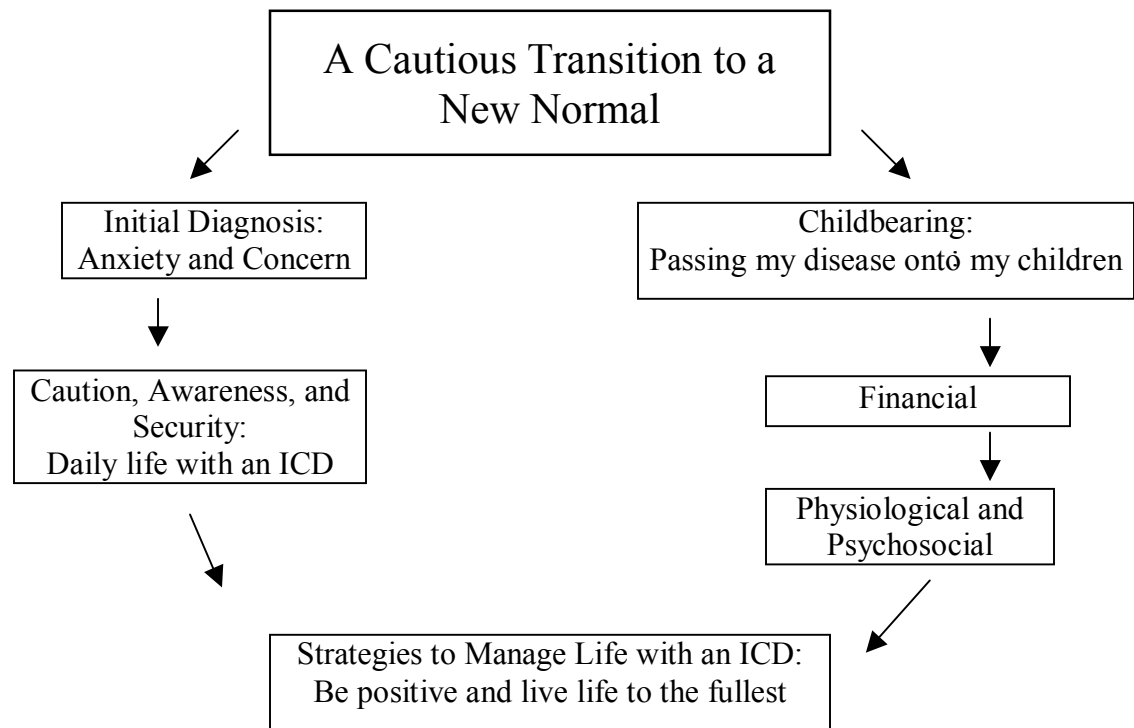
A Cautious Transition to a New Normal

Initial Diagnosis:
Anxiety and Concern

Caution, Awareness, and Security:
Daily life with an ICD

Childbearing:
Passing my disease onto my children

Financial

Physiological and Psychosocial

Strategies to Manage Life with an ICD:
Be positive and live life to the fullest